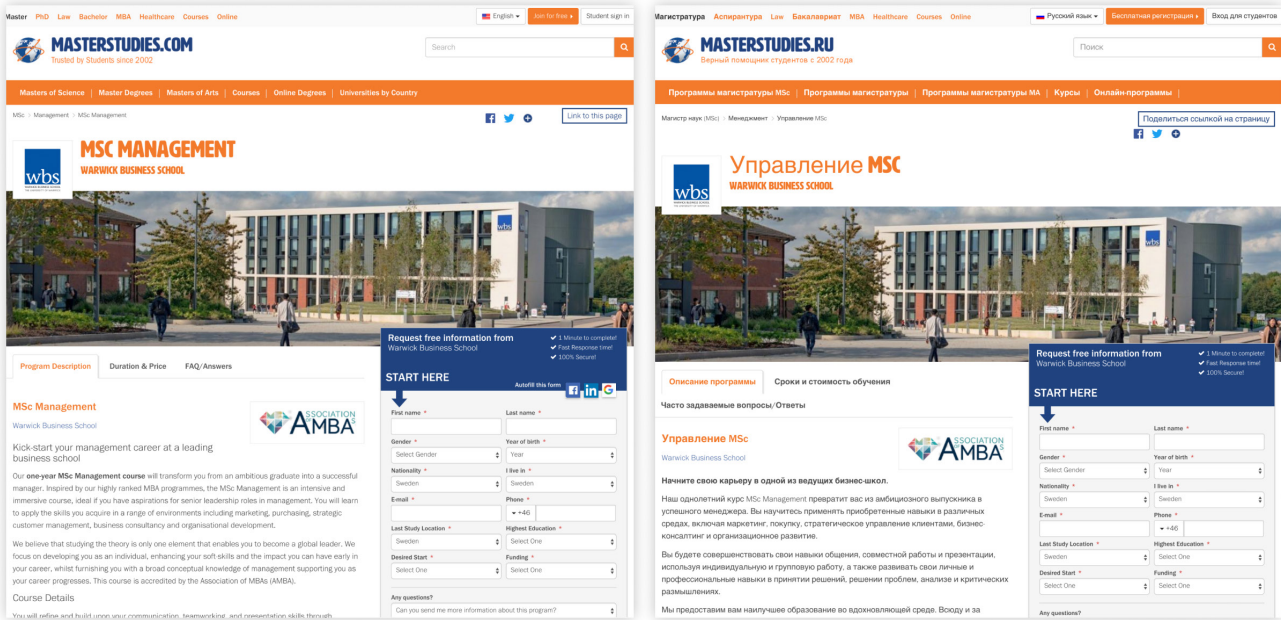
Master PhD Law Bachelor MBA Healthcare Courses Online

English Join for free Student sign in

MASTERSTUDIES.COM
Trusted by Students since 2002

Search

Masters of Science | Master Degrees | Masters of Arts | Courses | Online Degrees | Universities by Country

MSc > Management > MSc Management

Link to this page

wbs

MSC MANAGEMENT
WARWICK BUSINESS SCHOOL

Request free information from Warwick Business School

1 Minute to complete!
Fast Response time!
100% Secure!

START HERE

Autofill this form

First name *
Last name *
Gender *
Select Gender
Year of birth *
Year
Nationality *
Sweden
I live in *
Sweden
E-mail *
Phone *
+46
Last Study Location *
Sweden
Highest Education *
Select One
Desired Start *
Select One
Funding *
Select One
Any questions?
Can you send me more information about this program?

Program Description | Duration & Price | FAQ/Answers

MSc Management
Warwick Business School

ASSOCIATION AMBA

Kick-start your management career at a leading business school

Our one-year MSc Management course will transform you from an ambitious graduate into a successful manager. Inspired by our highly ranked MBA programmes, the MSc Management is an intensive and immersive course, ideal if you have aspirations for senior leadership roles in management. You will learn to apply the skills you acquire in a range of environments including marketing, purchasing, strategic customer management, business consultancy and organisational development.

We believe that studying the theory is only one element that enables you to become a global leader. We focus on developing you as an individual, enhancing your soft skills and the impact you can have early in your career, whilst furnishing you with a broad conceptual knowledge of management supporting you as your career progresses. This course is accredited by the Association of MBAs (AMBA).

Course Details

You will refine and build upon your communication, teamworking, and presentation skills through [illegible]

Магистратура Аспирантура Law Бакалавриат MBA Healthcare Courses Online

Русский язык Бесплатная регистрация Вход для студентов

MASTERSTUDIES.RU
Верный помощник студентов с 2002 года

Поиск

Программы магистратуры MSc | Программы магистратуры | Программы магистратуры MA | Курсы | Онлайн-программы |

Магистр наук (MSc) > Менеджмент > Управление MSc

Поделиться ссылкой на страницу

wbs

Управление MSC
WARWICK BUSINESS SCHOOL

Request free information from Warwick Business School

1 Minute to complete!
Fast Response time!
100% Secure!

START HERE

First name *
Last name *
Gender *
Select Gender
Year of birth *
Year
Nationality *
Sweden
I live in *
Sweden
E-mail *
Phone *
+46
Last Study Location *
Sweden
Highest Education *
Select One
Desired Start *
Select One
Funding *
Select One
Any questions?

Описание программы | Сроки и стоимость обучения
Часто задаваемые вопросы/Ответы

Управление MSc
Warwick Business School

ASSOCIATION AMBA

Начните свою карьеру в одной из ведущих бизнес-школ.

Наш однолетний курс MSc Management превратит вас из амбициозного выпускника в успешного менеджера. Вы научитесь применять приобретенные навыки в различных средах, включая маркетинг, покупку, стратегическое управление клиентами, бизнес-консалтинг и организационное развитие.

Вы будете совершенствовать свои навыки общения, совместной работы и презентации, используя индивидуальную и групповую работу, а также развивать свои личные и профессиональные навыки в принятии решений, решении проблем, анализе и критических размышлениях.

Мы предоставим вам наилучшее образование во вдохновляющей среде. Всюду и за